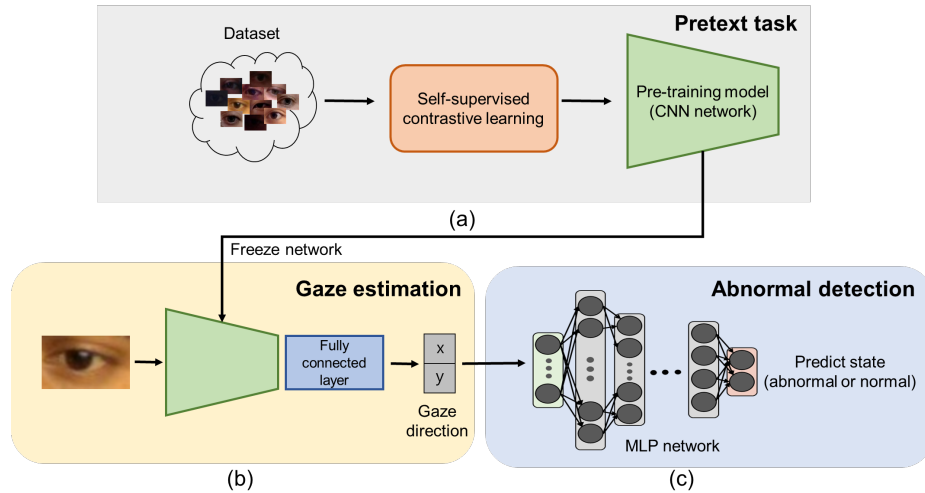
Pretext task

Dataset

Self-supervised contrastive learning

Pre-training model (CNN network)

(a)

Freeze network

Gaze estimation

Fully connected layer

x

y

Gaze direction

(b)

Abnormal detection

Predict state (abnormal or normal)

MLP network

(c)